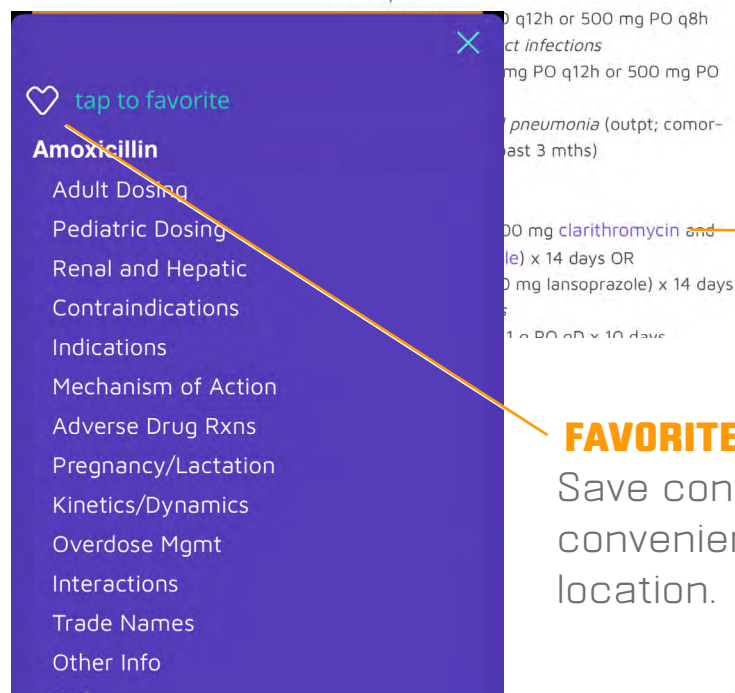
tap to favorite

Amoxicillin

Adult Dosing

Pediatric Dosing

Renal and Hepatic

Contraindications

Indications

Mechanism of Action

Adverse Drug Rxns

Pregnancy/Lactation

Kinetics/Dynamics

Overdose Mgmt

Interactions

Trade Names

Other Info

0 q12h or 500 mg PO q8h
ct infections
mg PO q12h or 500 mg PO

pneumonia (outpt; comorast 3 mths)

00 mg clarithromycin and
le) x 14 days OR
0 mg lansoprazole) x 14 days
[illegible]

FAVORITE
Save con
convenie
location.